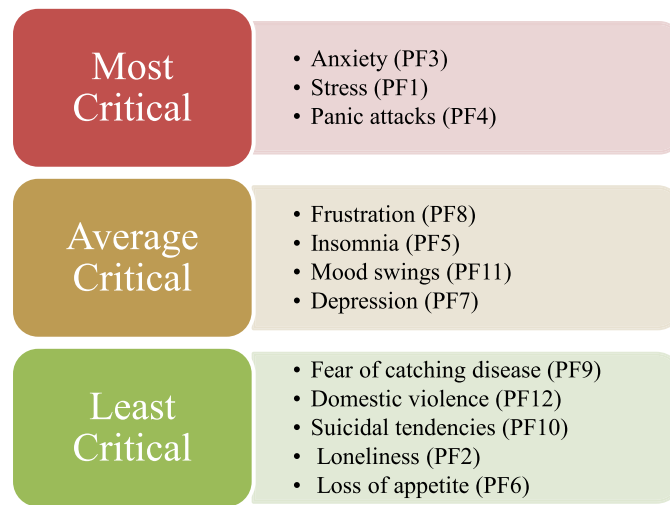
Most Critical

- Anxiety (PF3)
- Stress (PF1)
- Panic attacks (PF4)

Average Critical

- Frustration (PF8)
- Insomnia (PF5)
- Mood swings (PF11)
- Depression (PF7)

Least Critical

- Fear of catching disease (PF9)
- Domestic violence (PF12)
- Suicidal tendencies (PF10)
- Loneliness (PF2)
- Loss of appetite (PF6)